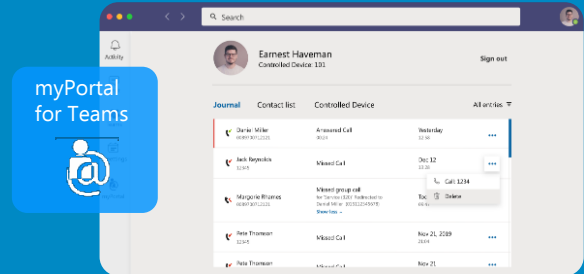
Search

Activity

myPortal for Teams

Earnest Haveman
Controlled Device: 131

Sign out

Journal
Contact list
Controlled Device
All entries

Darlen Miller
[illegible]
Answered Call
Yesterday
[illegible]

Jack Reynolds
12345
Missed Call
Dec 12
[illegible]

Margorie Rhames
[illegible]
Missed group call
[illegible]
Show less
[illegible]

Call 1234
Delete

Pete Thomson
12345
Missed Call
Nov 21, 2019
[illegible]

Pete Thomson
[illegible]
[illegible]
Nov 21, 2019